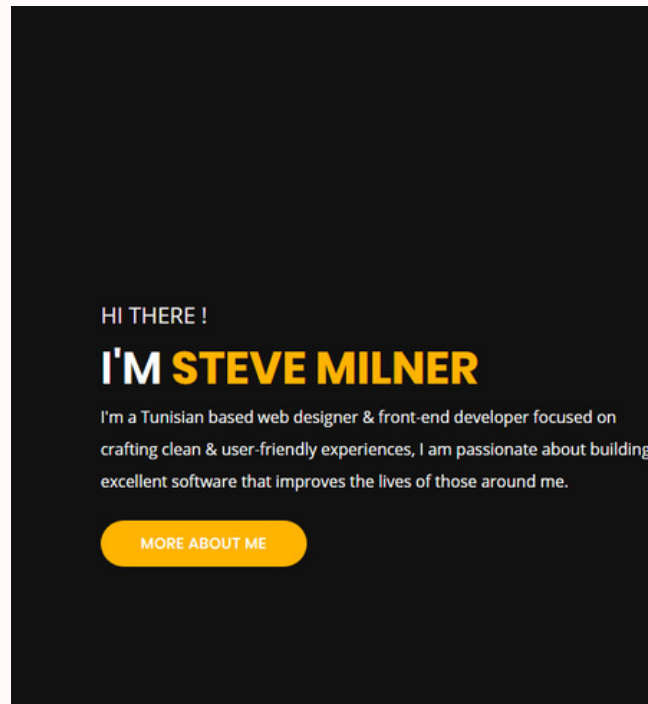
HI THERE !

I'M STEVE MILNER

I'm a Tunisian based web designer & front-end developer focused on crafting clean & user-friendly experiences, I am passionate about building excellent software that improves the lives of those around me.

MORE ABOUT ME